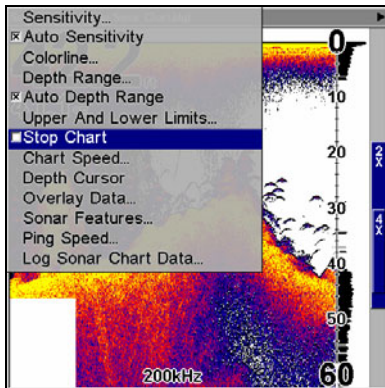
Sensitivity...
☒ Auto Sensitivity
Colorline...
Depth Range...
☒ Auto Depth Range
Upper And Lower Limits...
☐ Stop Chart
Chart Speed...
Depth Cursor
Overlay Data...
Sonar Features...
Ping Speed...
Log Sonar Chart Data...

0
10
20
30
40
50
60
2X
4X
200kHz